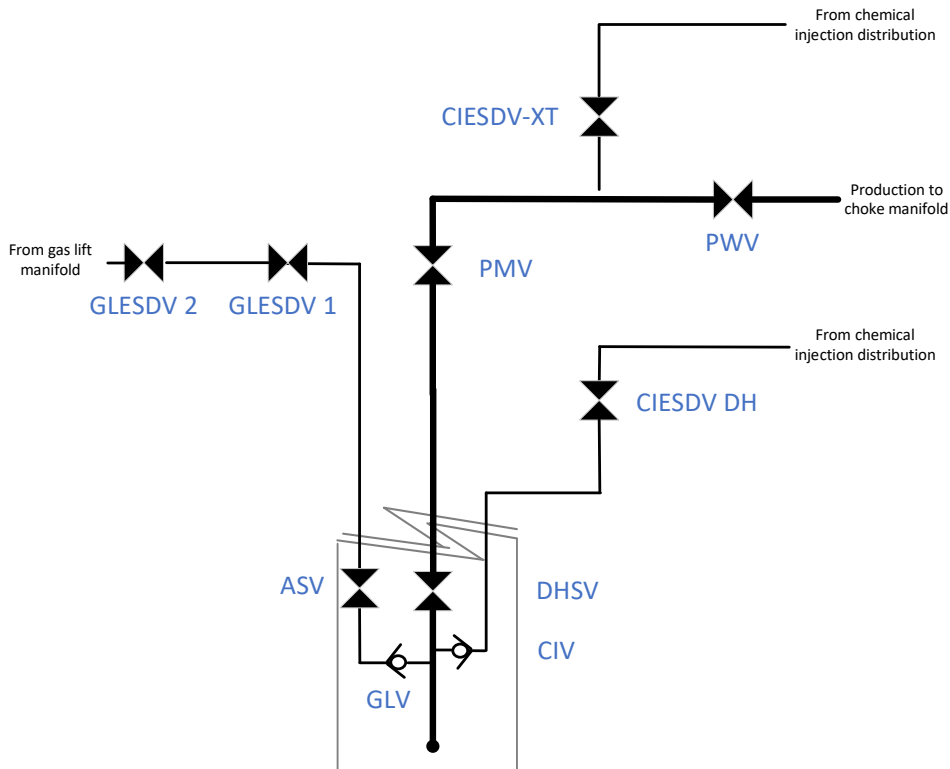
From chemical injection distribution

CIESDV-XT

Production to choke manifold

PWV

From gas lift manifold

GLESDV 2

GLESDV 1

PMV

From chemical injection distribution

CIESDV DH

ASV

DHSV

CIV

GLV